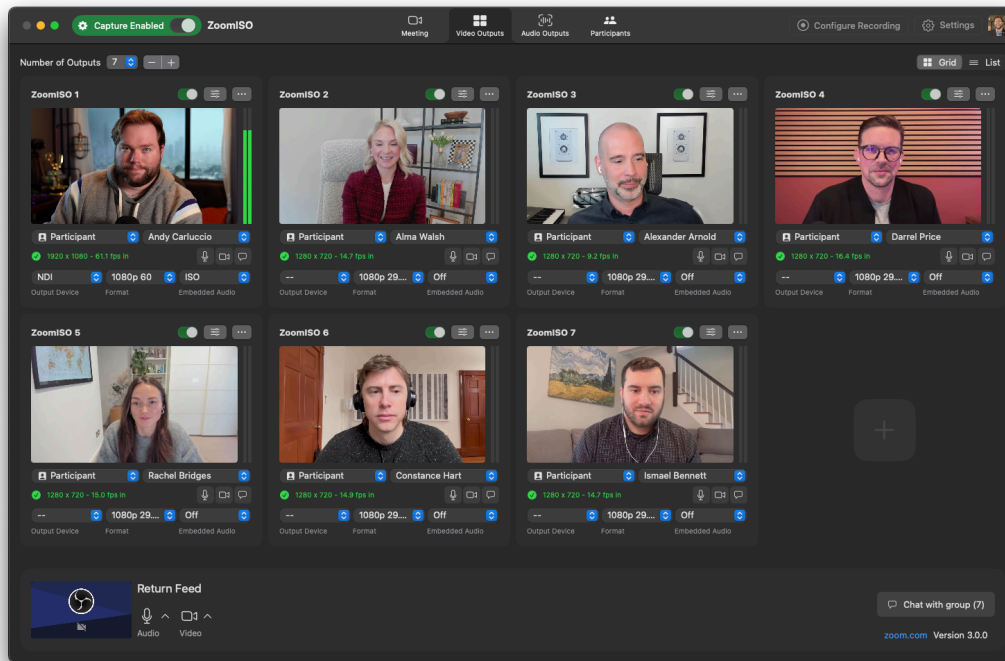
Capture Enabled ZoomISO

Meeting Video Outputs Audio Outputs Participants

Configure Recording Settings

Number of Outputs 7 − +

Grid List

ZoomISO 1
Participant Andy Carluccio
1920 x 1080 - 61.1 fps in
NDI 1080p 60 ISO
Output Device Format Embedded Audio

ZoomISO 2
Participant Alma Walsh
1280 x 720 - 14.7 fps in
-- 1080p 29.... Off
Output Device Format Embedded Audio

ZoomISO 3
Participant Alexander Arnold
1280 x 720 - 9.2 fps in
-- 1080p 29.... Off
Output Device Format Embedded Audio

ZoomISO 4
Participant Darrel Price
1280 x 720 - 16.4 fps in
-- 1080p 29.... Off
Output Device Format Embedded Audio

ZoomISO 5
Participant Rachel Bridges
1280 x 720 - 15.0 fps in
-- 1080p 29.... Off
Output Device Format Embedded Audio

ZoomISO 6
Participant Constance Hart
1280 x 720 - 14.9 fps in
-- 1080p 29.... Off
Output Device Format Embedded Audio

ZoomISO 7
Participant Ismael Bennett
1280 x 720 - 14.7 fps in
-- 1080p 29.... Off
Output Device Format Embedded Audio

Return Feed
Audio Video

Chat with group (7)

zoom.com Version 3.0.0